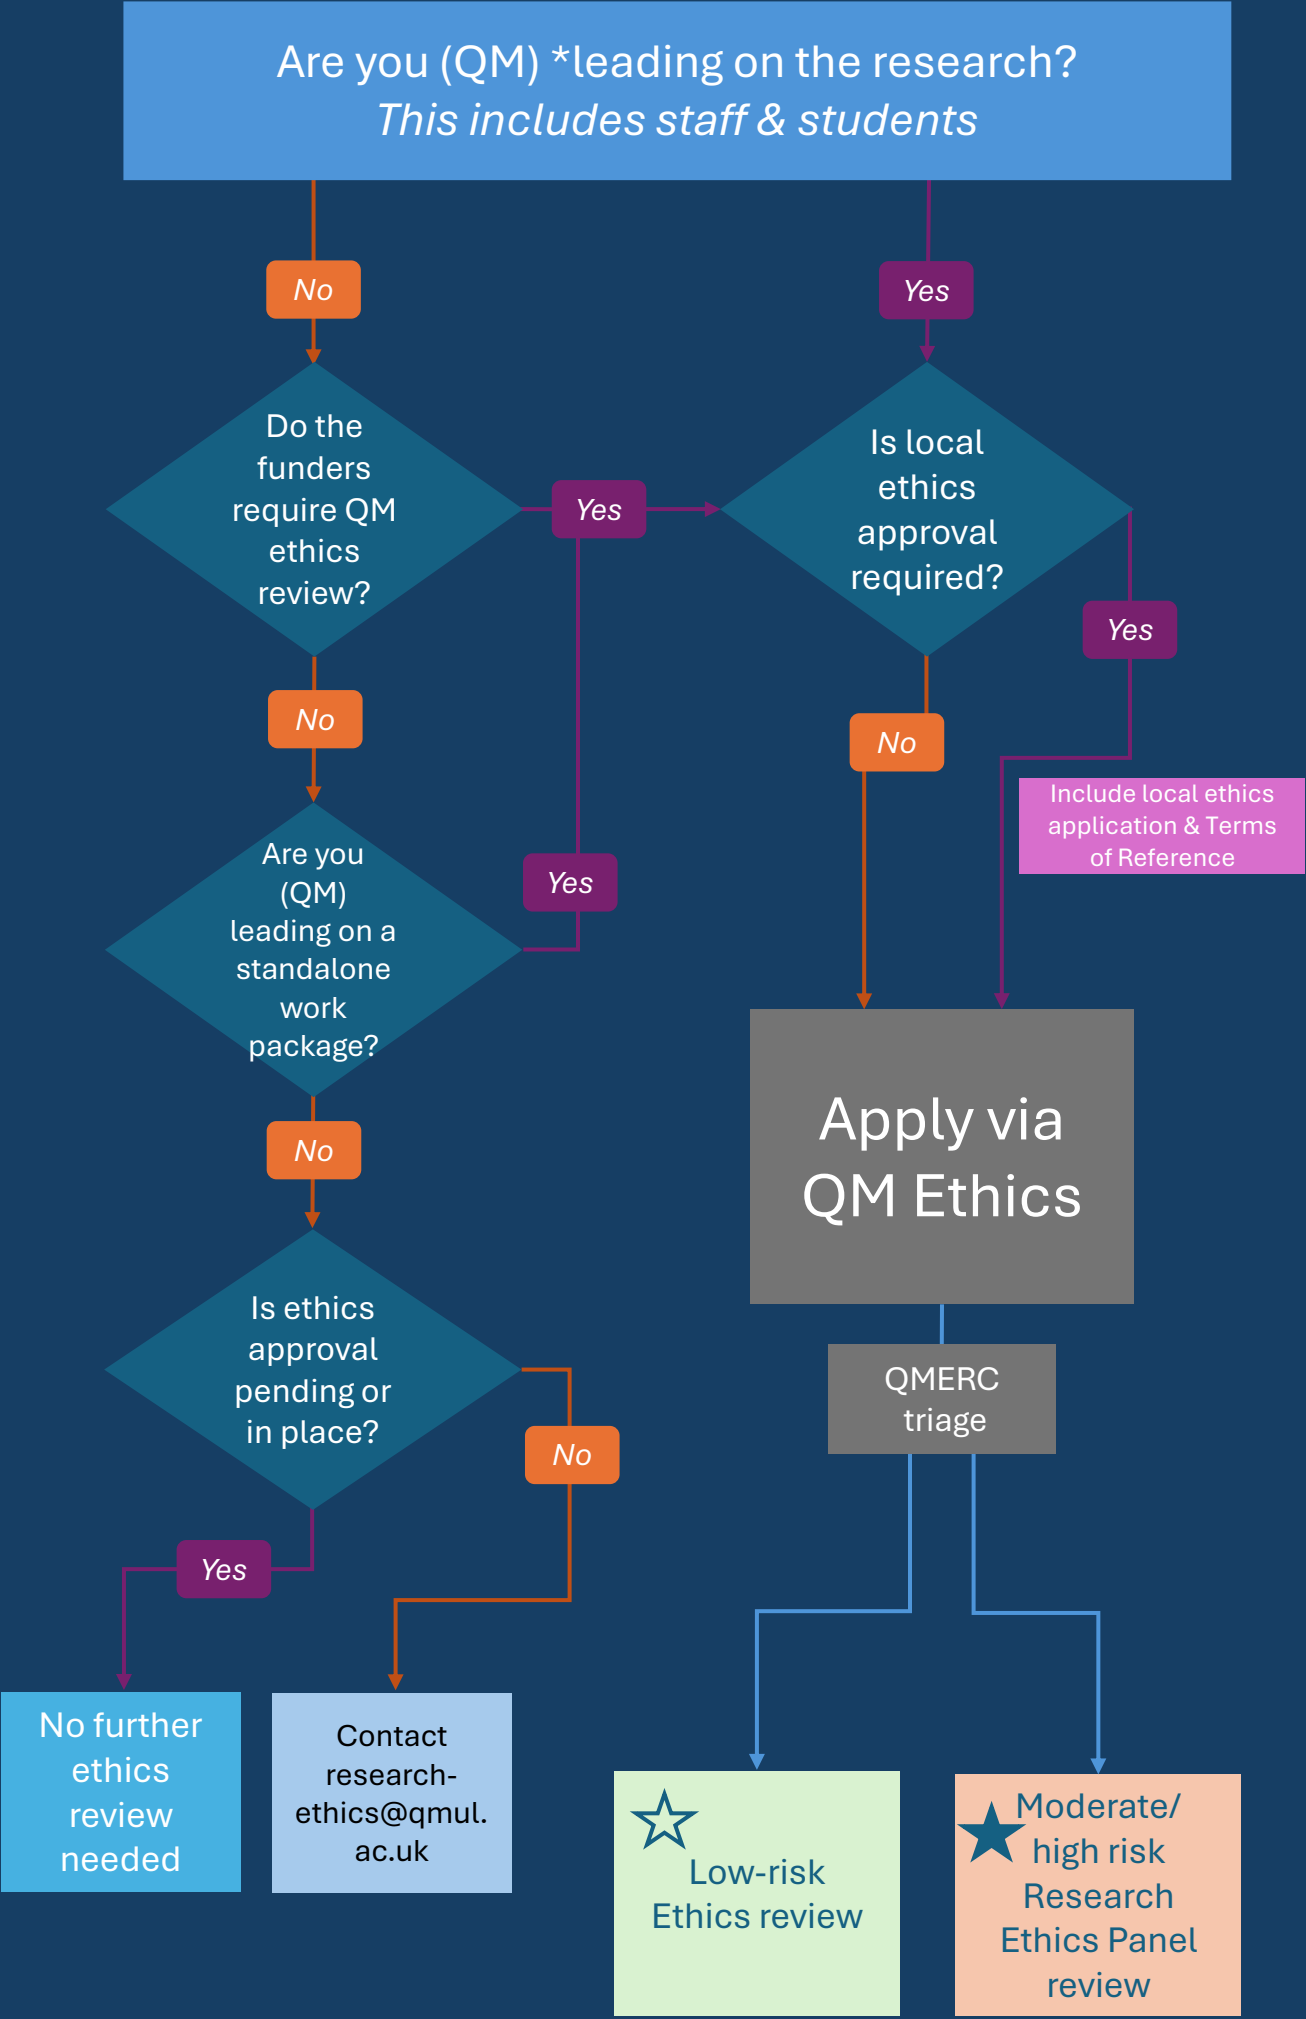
Are you (QM) *leading on the research?
*This includes staff & students*

No

Do the funders require QM ethics review?

Yes

No

Are you (QM) leading on a standalone work package?

Yes

No

Is ethics approval pending or in place?

Yes

No

No further ethics review needed

Contact research-ethics@qmul.ac.uk

Yes

Is local ethics approval required?

Yes

No

Include local ethics application & Terms of Reference

Apply via QM Ethics

QMERC triage

Low-risk Ethics review

Moderate/ high risk Research Ethics Panel review